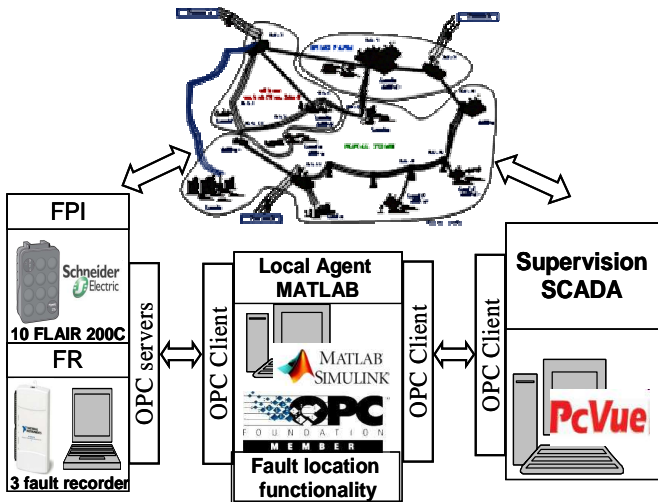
FPI

Schneider Electric

10 FLAIR 200C

FR

3 fault recorder

OPC servers

OPC Client

Local Agent MATLAB

MATLAB SIMULINK

OPC FOUNDATION MEMBER

Fault location functionality

OPC Client

OPC Client

Supervision SCADA

PcVue